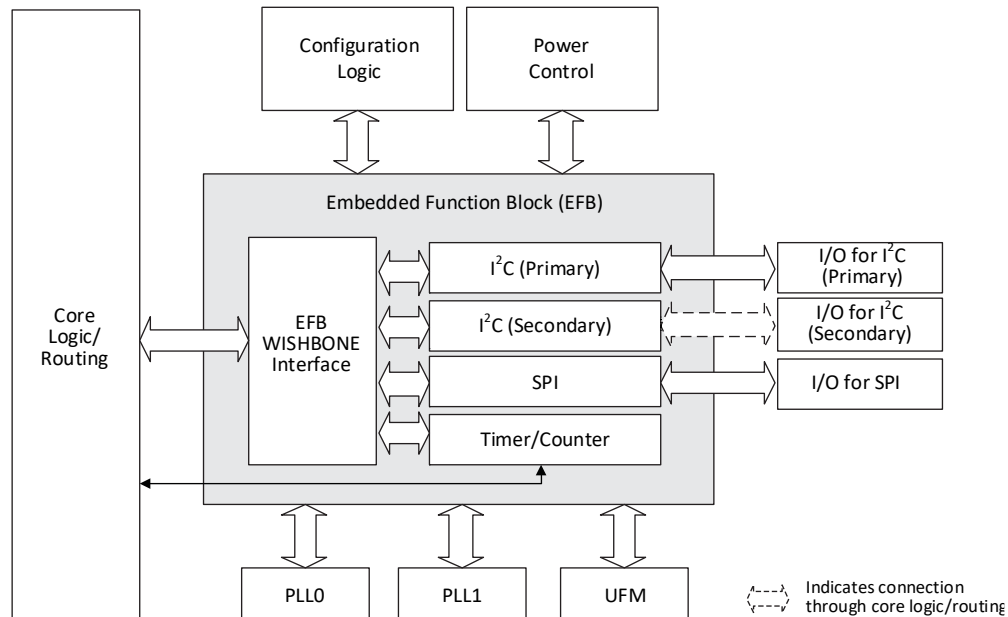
Configuration Logic

Power Control

Embedded Function Block (EFB)

Core Logic/ Routing

EFB WISHBONE Interface

$I^2C$ (Primary)

$I^2C$ (Secondary)

SPI

Timer/Counter

I/O for $I^2C$ (Primary)

I/O for $I^2C$ (Secondary)

I/O for SPI

PLL0

PLL1

UFM

Indicates connection through core logic/routing